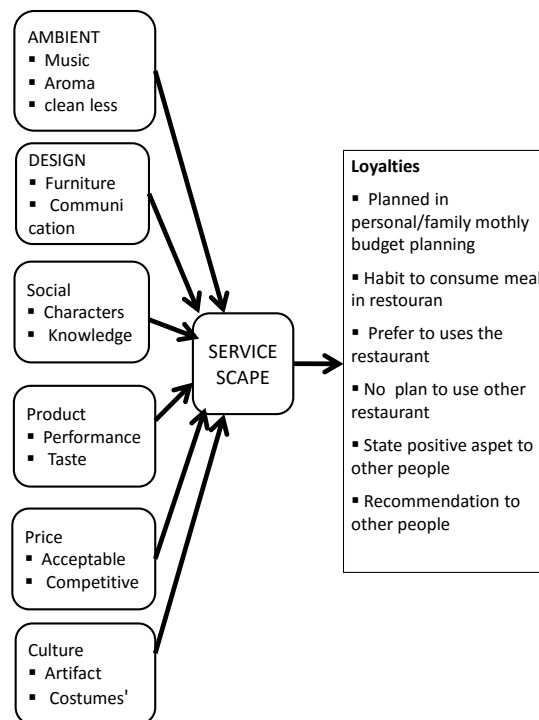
AMBIENT
▪ Music
▪ Aroma
▪ clean less

DESIGN
▪ Furniture
▪ Communication

Social
▪ Characters
▪ Knowledge

Product
▪ Performance
▪ Taste

Price
▪ Acceptable
▪ Competitive

Culture
▪ Artifact
▪ Costumes'

SERVICE SCAPE

Loyalties

▪ Planned in personal/family mothly budget planning

▪ Habit to consume meal in restouran

▪ Prefer to uses the restaurant

▪ No plan to use other restaurant

▪ State positive aspet to other people

▪ Recommendation to other people